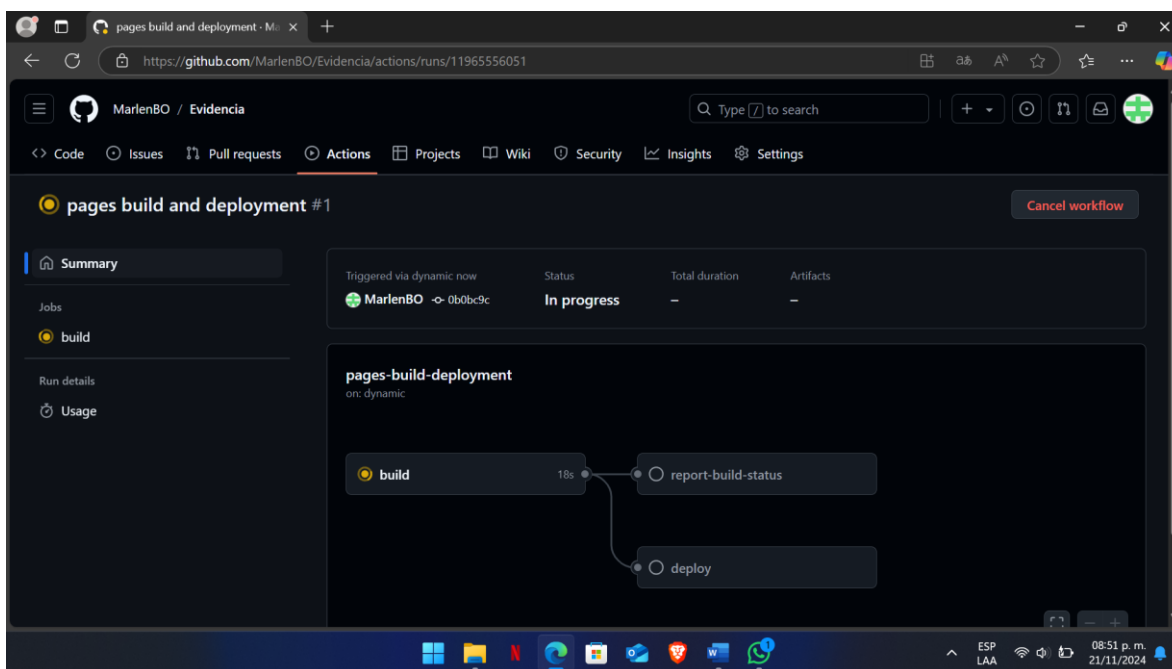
pages build and deployment · M

https://github.com/MarlenBO/Evidencia/actions/runs/11965556051

MarlenBO / Evidencia

Type / to search

Code Issues Pull requests Actions Projects Wiki Security Insights Settings

pages build and deployment #1

Cancel workflow

Summary

Jobs

build

Run details

Usage

Triggered via dynamic now
MarlenBO -o- 0b0bc9c

Status
In progress

Total duration
–

Artifacts
–

pages-build-deployment
on: dynamic

build 18s

report-build-status

deploy

ESP
LAA

08:51 p. m.
21/11/2024